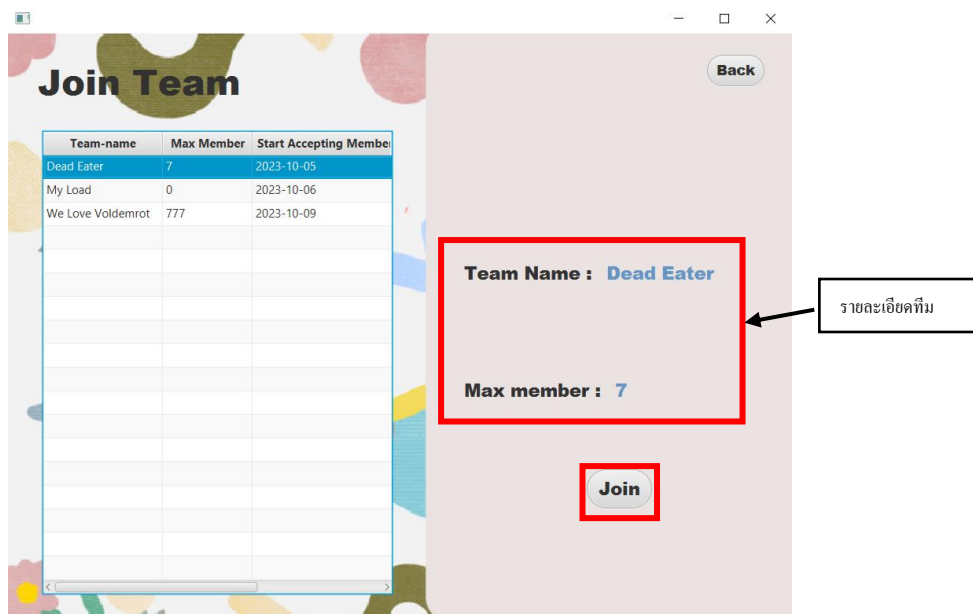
Join Team

| Team-name | Max Member | Start Accepting Member |
|---|---|---|
| Dead Eater | 7 | 2023-10-05 |
| My Load | 0 | 2023-10-06 |
| We Love Voldemrot | 777 | 2023-10-09 |

Back

Team Name : Dead Eater

Max member : 7

รายละเอียดทีม

Join